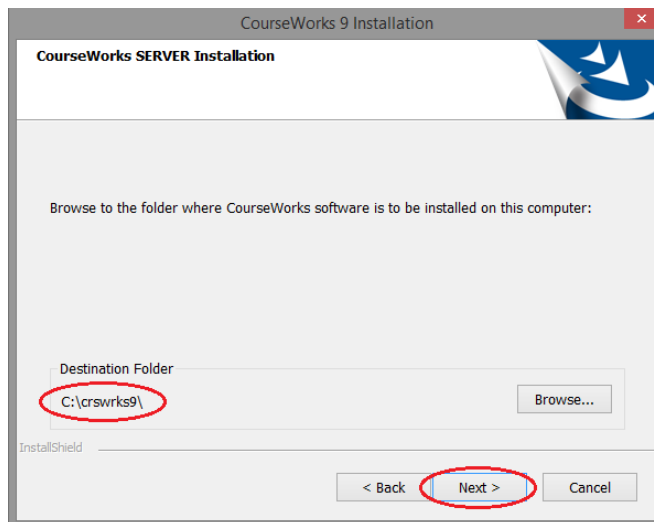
CourseWorks 9 Installation

CourseWorks SERVER Installation

Browse to the folder where CourseWorks software is to be installed on this computer:

Destination Folder

C:\crswrks9\

Browse...

InstallShield

< Back

Next >

Cancel